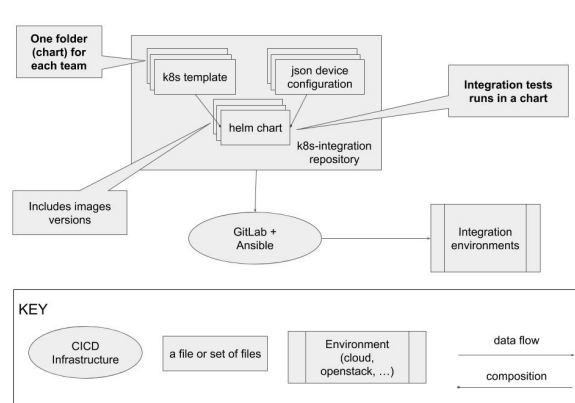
One folder (chart) for each team

k8s template

json device configuration

Integration tests runs in a chart

helm chart

k8s-integration repository

Includes images versions

GitLab + Ansible

Integration environments

KEY

CICD Infrastructure

a file or set of files

Environment (cloud, openstack, …)

data flow

composition